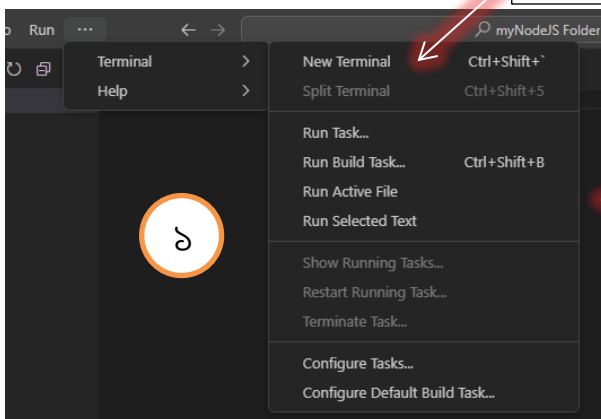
o Run ···

myNodeJS Folder

Terminal
Help

New Terminal Ctrl+Shift+`
Split Terminal Ctrl+Shift+5

Run Task...
Run Build Task... Ctrl+Shift+B
Run Active File
Run Selected Text

Show Running Tasks...
Restart Running Task...
Terminate Task...

Configure Tasks...
Configure Default Build Task...

๖